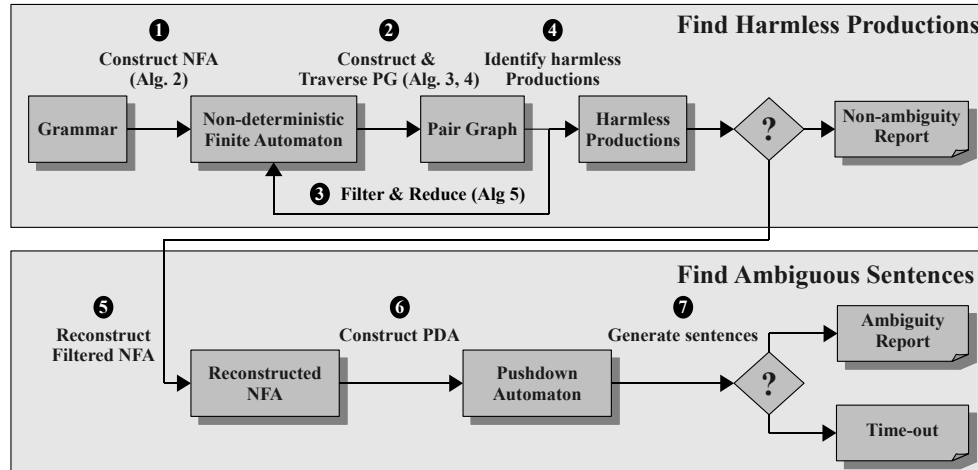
Find Harmless Productions

1
Construct NFA (Alg. 2)

2
Construct & Traverse PG (Alg. 3, 4)

4
Identify harmless Productions

Grammar

Non-deterministic Finite Automaton

Pair Graph

Harmless Productions

?

Non-ambiguity Report

3 Filter & Reduce (Alg 5)

Find Ambiguous Sentences

5
Reconstruct Filtered NFA

6
Construct PDA

7
Generate sentences

Reconstructed NFA

Pushdown Automaton

?

Ambiguity Report

Time-out